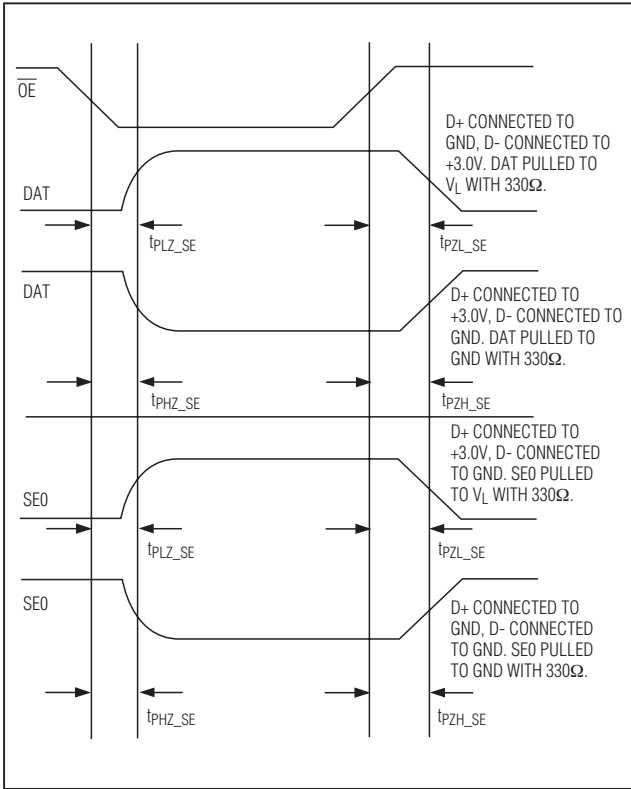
$\overline{OE}$

D+ CONNECTED TO GND, D- CONNECTED TO +3.0V. DAT PULLED TO $V_L$ WITH 330Ω.

DAT

$t_{PLZ\_SE}$

$t_{PZL\_SE}$

DAT

D+ CONNECTED TO +3.0V, D- CONNECTED TO GND. DAT PULLED TO GND WITH 330Ω.

$t_{PHZ\_SE}$

$t_{PZH\_SE}$

D+ CONNECTED TO +3.0V, D- CONNECTED TO GND. SE0 PULLED TO $V_L$ WITH 330Ω.

SE0

$t_{PLZ\_SE}$

$t_{PZL\_SE}$

SE0

D+ CONNECTED TO GND, D- CONNECTED TO GND. SE0 PULLED TO GND WITH 330Ω.

$t_{PHZ\_SE}$

$t_{PZH\_SE}$